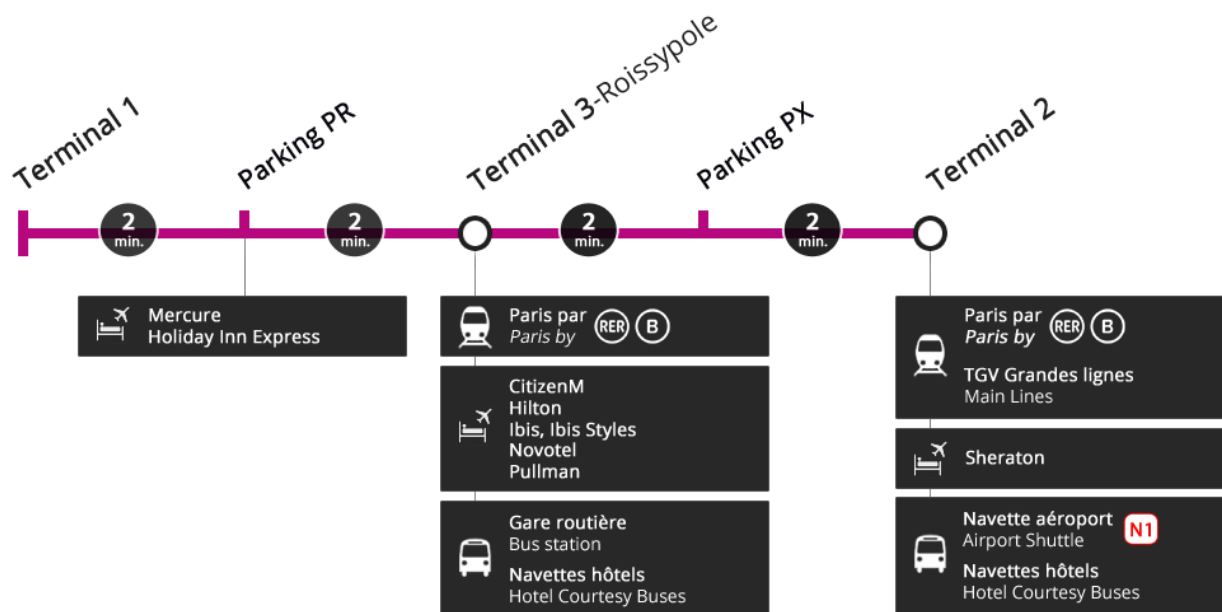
Terminal 1

Parking PR

Terminal 3-Roissypole

Parking PX

Terminal 2

2 min.

2 min.

2 min.

2 min.

Mercure
Holiday Inn Express

Paris par
Paris by RER B

CitizenM
Hilton
Ibis, Ibis Styles
Novotel
Pullman

Gare routière
Bus station
Navettes hôtels
Hotel Courtesy Buses

Paris par
Paris by RER B
TGV Grandes lignes
Main Lines

Sheraton

Navette aéroport N1
Airport Shuttle
Navettes hôtels
Hotel Courtesy Buses